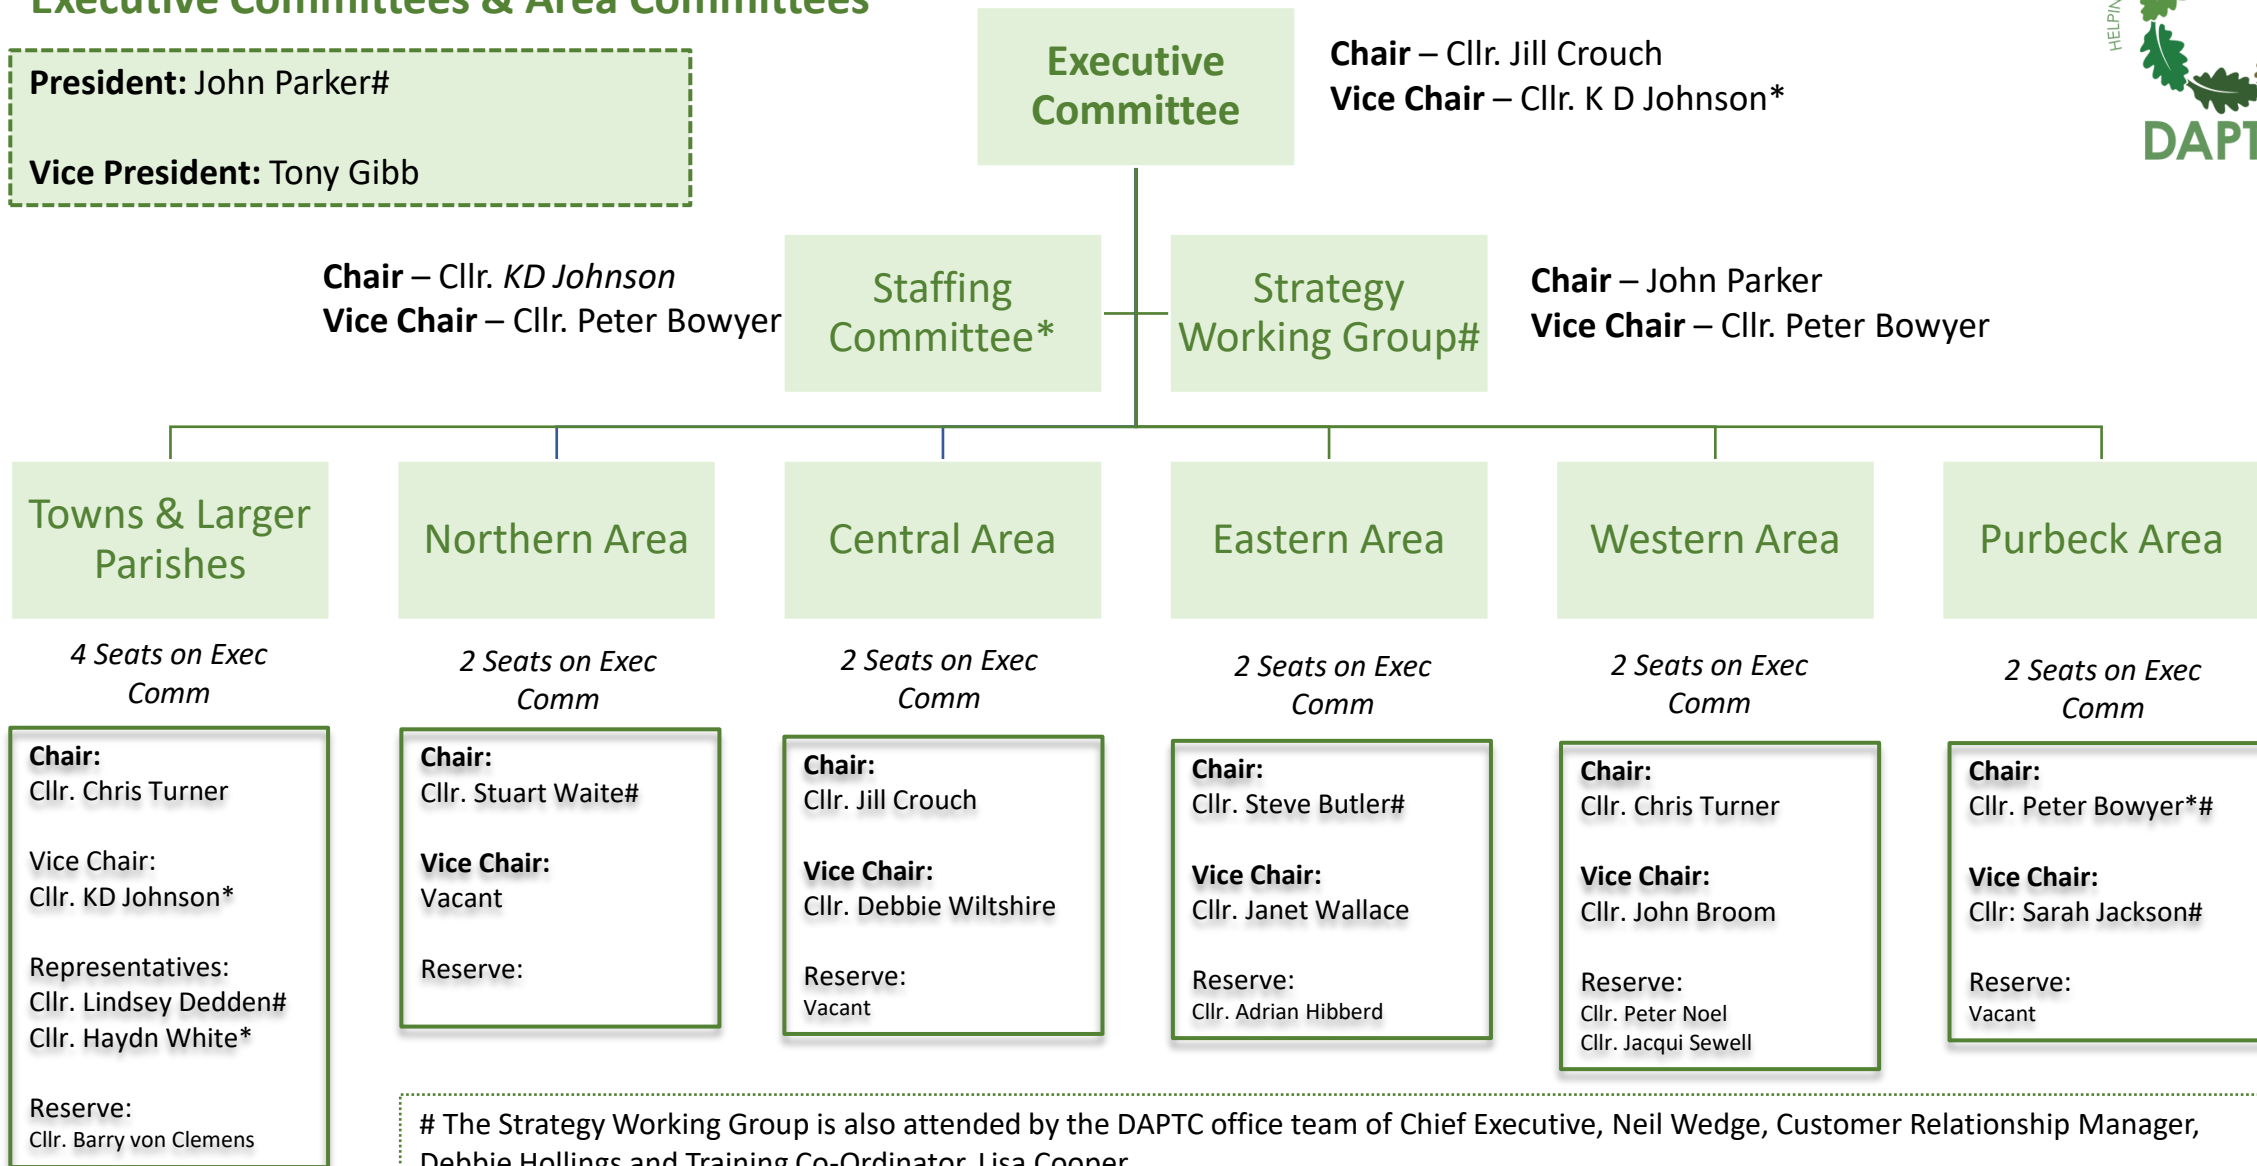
Executive Committees & Area Committees

President: John Parker#

Vice President: Tony Gibb

Executive Committee

Chair – Cllr. Jill Crouch
Vice Chair – Cllr. K D Johnson*

HELPIN

DAPT

Chair – Cllr. KD Johnson
Vice Chair – Cllr. Peter Bowyer

Staffing Committee*

Strategy Working Group#

Chair – John Parker
Vice Chair – Cllr. Peter Bowyer

Towns & Larger Parishes

4 Seats on Exec Comm

Chair:
Cllr. Chris Turner

Vice Chair:
Cllr. KD Johnson*

Representatives:
Cllr. Lindsey Dedden#
Cllr. Haydn White*

Reserve:
Cllr. Barry von Clemens

Northern Area

2 Seats on Exec Comm

Chair:
Cllr. Stuart Waite#

Vice Chair:
Vacant

Reserve:

Central Area

2 Seats on Exec Comm

Chair:
Cllr. Jill Crouch

Vice Chair:
Cllr. Debbie Wiltshire

Reserve:
Vacant

Eastern Area

2 Seats on Exec Comm

Chair:
Cllr. Steve Butler#

Vice Chair:
Cllr. Janet Wallace

Reserve:
Cllr. Adrian Hibberd

Western Area

2 Seats on Exec Comm

Chair:
Cllr. Chris Turner

Vice Chair:
Cllr. John Broom

Reserve:
Cllr. Peter Noel
Cllr. Jacqui Sewell

Purbeck Area

2 Seats on Exec Comm

Chair:
Cllr. Peter Bowyer*#

Vice Chair:
Cllr: Sarah Jackson#

Reserve:
Vacant

# The Strategy Working Group is also attended by the DAPTC office team of Chief Executive, Neil Wedge, Customer Relationship Manager, Debbie Hollings and Training Co-Ordinator, Lisa Cooper